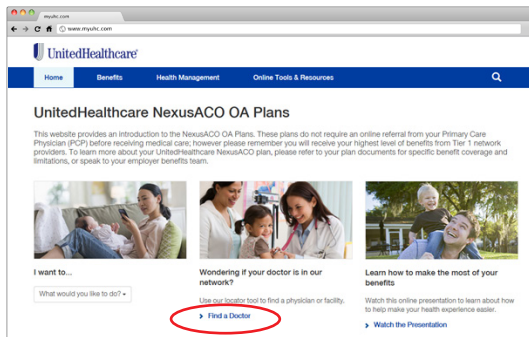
myuhc.com

www.myuhc.com

UnitedHealthcare

Home

Benefits

Health Management

Online Tools & Resources

UnitedHealthcare NexusACO OA Plans

This website provides an introduction to the NexusACO OA Plans. These plans do not require an online referral from your Primary Care Physician (PCP) before receiving medical care; however please remember you will receive your highest level of benefits from Tier 1 network providers. To learn more about your UnitedHealthcare NexusACO plan, please refer to your plan documents for specific benefit coverage and limitations, or speak to your employer benefits team.

I want to...

What would you like to do?

Wondering if your doctor is in our network?

Use our locator tool to find a physician or facility.

Find a Doctor

Learn how to make the most of your benefits

Watch this online presentation to learn about how to help make your health experience easier.

Watch the Presentation